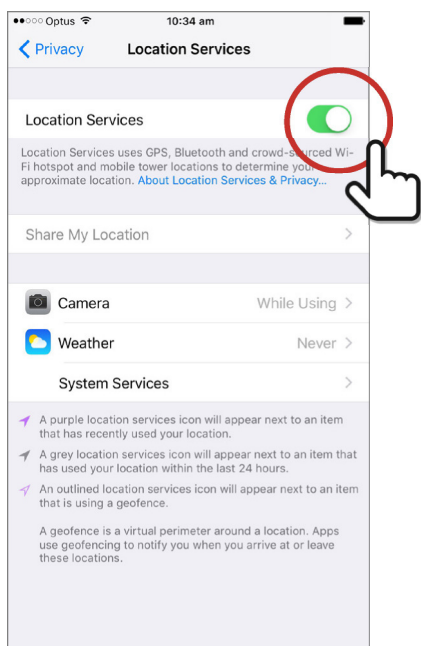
Optus
10:34 am

Privacy
Location Services

Location Services

Location Services uses GPS, Bluetooth and crowd-sourced Wi-Fi hotspot and mobile tower locations to determine your approximate location. About Location Services & Privacy...

Share My Location

Camera While Using

Weather Never

System Services

A purple location services icon will appear next to an item that has recently used your location.

A grey location services icon will appear next to an item that has used your location within the last 24 hours.

An outlined location services icon will appear next to an item that is using a geofence.

A geofence is a virtual perimeter around a location. Apps use geofencing to notify you when you arrive at or leave these locations.